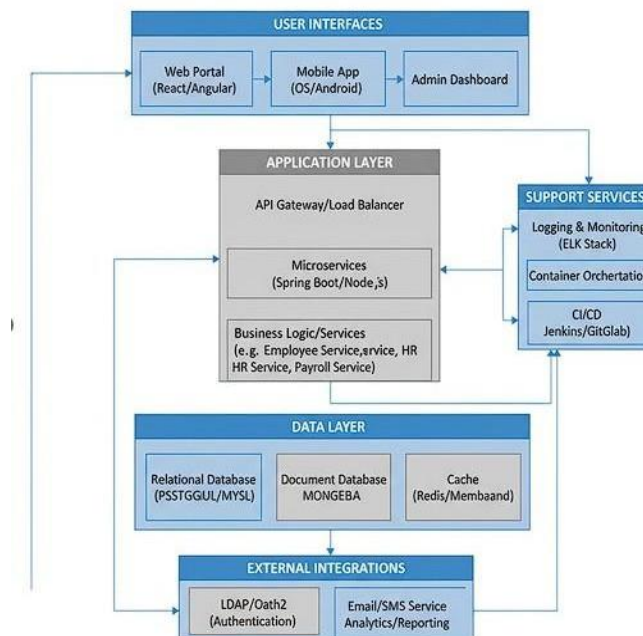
USER INTERFACES

Web Portal (React/Angular)

Mobile App (OS/Android)

Admin Dashboard

APPLICATION LAYER

API Gateway/Load Balancer

Microservices (Spring Boot/Node,'s)

Business Logic/Services (e.g. Employee Service,srvice, HR HR Service, Payroll Service)

SUPPORT SERVICES

Logging & Monitoring (ELK Stack)

Container Orchertation

CI/CD Jenkins/GitGlab)

DATA LAYER

Relational Database (PSSTGGUL/MYSL)

Document Database MONGEBA

Cache (Redis/Membaand)

EXTERNAL INTEGRATIONS

LDAP/Oath2 (Authentication)

Email/SMS Service Analytics/Reporting